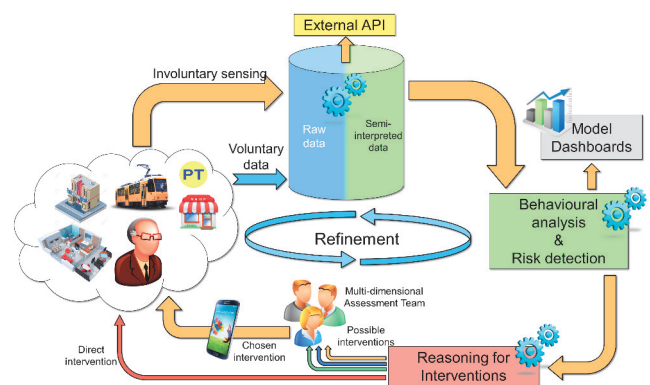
External API

Involuntary sensing

Raw data

Semi-interpreted data

Voluntary data

PT

Model Dashboards

Behavioural analysis & Risk detection

Refinement

Multi-dimensional Assessment Team

Possible interventions

Chosen intervention

Direct intervention

Reasoning for Interventions